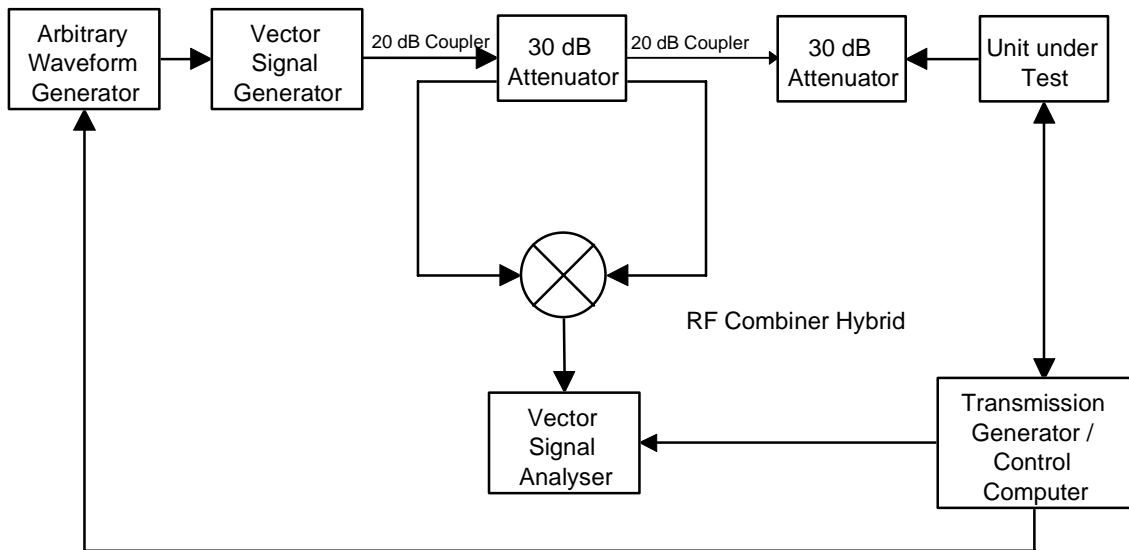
Arbitrary Waveform Generator

Vector Signal Generator

20 dB Coupler

30 dB Attenuator

20 dB Coupler

30 dB Attenuator

Unit under Test

RF Combiner Hybrid

Vector Signal Analyser

Transmission Generator / Control Computer